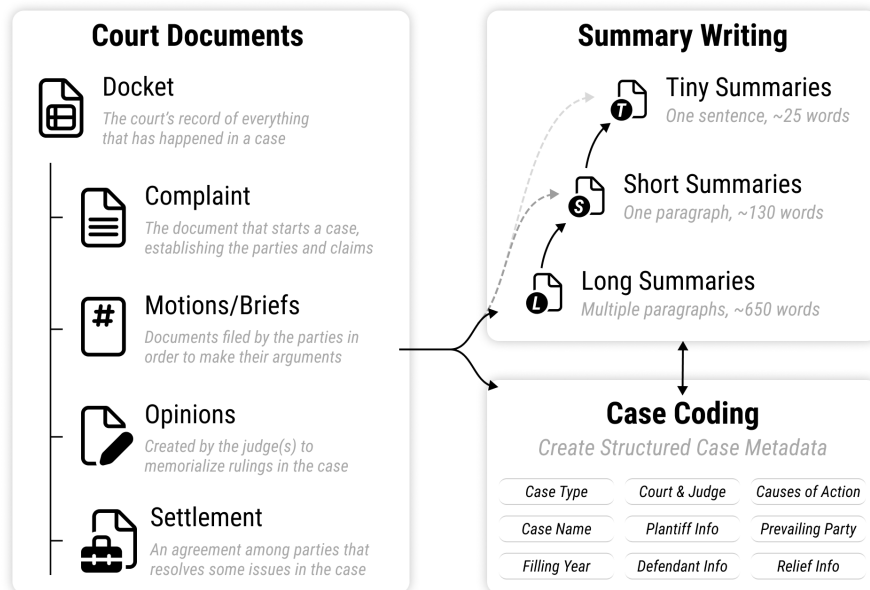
Court Documents

Docket
The court's record of everything that has happened in a case

Complaint
The document that starts a case, establishing the parties and claims

#

Motions/Briefs
Documents filed by the parties in order to make their arguments

Opinions
Created by the judge(s) to memorialize rulings in the case

Settlement
An agreement among parties that resolves some issues in the case

Summary Writing

T
Tiny Summaries
One sentence, ~25 words

S
Short Summaries
One paragraph, ~130 words

L
Long Summaries
Multiple paragraphs, ~650 words

Case Coding
Create Structured Case Metadata

| Case Type | Court & Judge | Causes of Action |
|---|---|---|
| Case Name | Plantiff Info | Prevailing Party |
| Filling Year | Defendant Info | Relief Info |